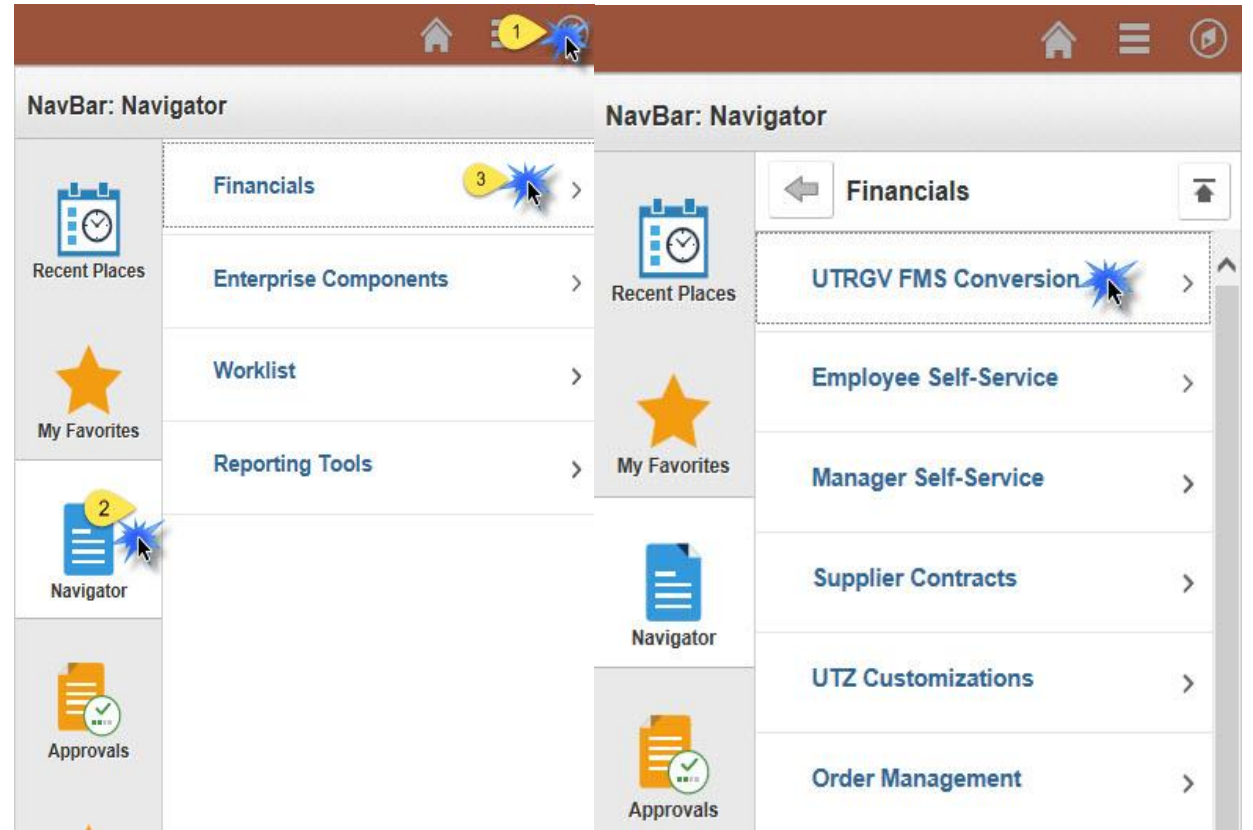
1

NavBar: Navigator

Recent Places

My Favorites

2

Navigator

Approvals

Financials 3 >

Enterprise Components >

Worklist >

Reporting Tools >

NavBar: Navigator

Recent Places

My Favorites

Navigator

Approvals

Financials

UTRGV FMS Conversion >

Employee Self-Service >

Manager Self-Service >

Supplier Contracts >

UTZ Customizations >

Order Management >